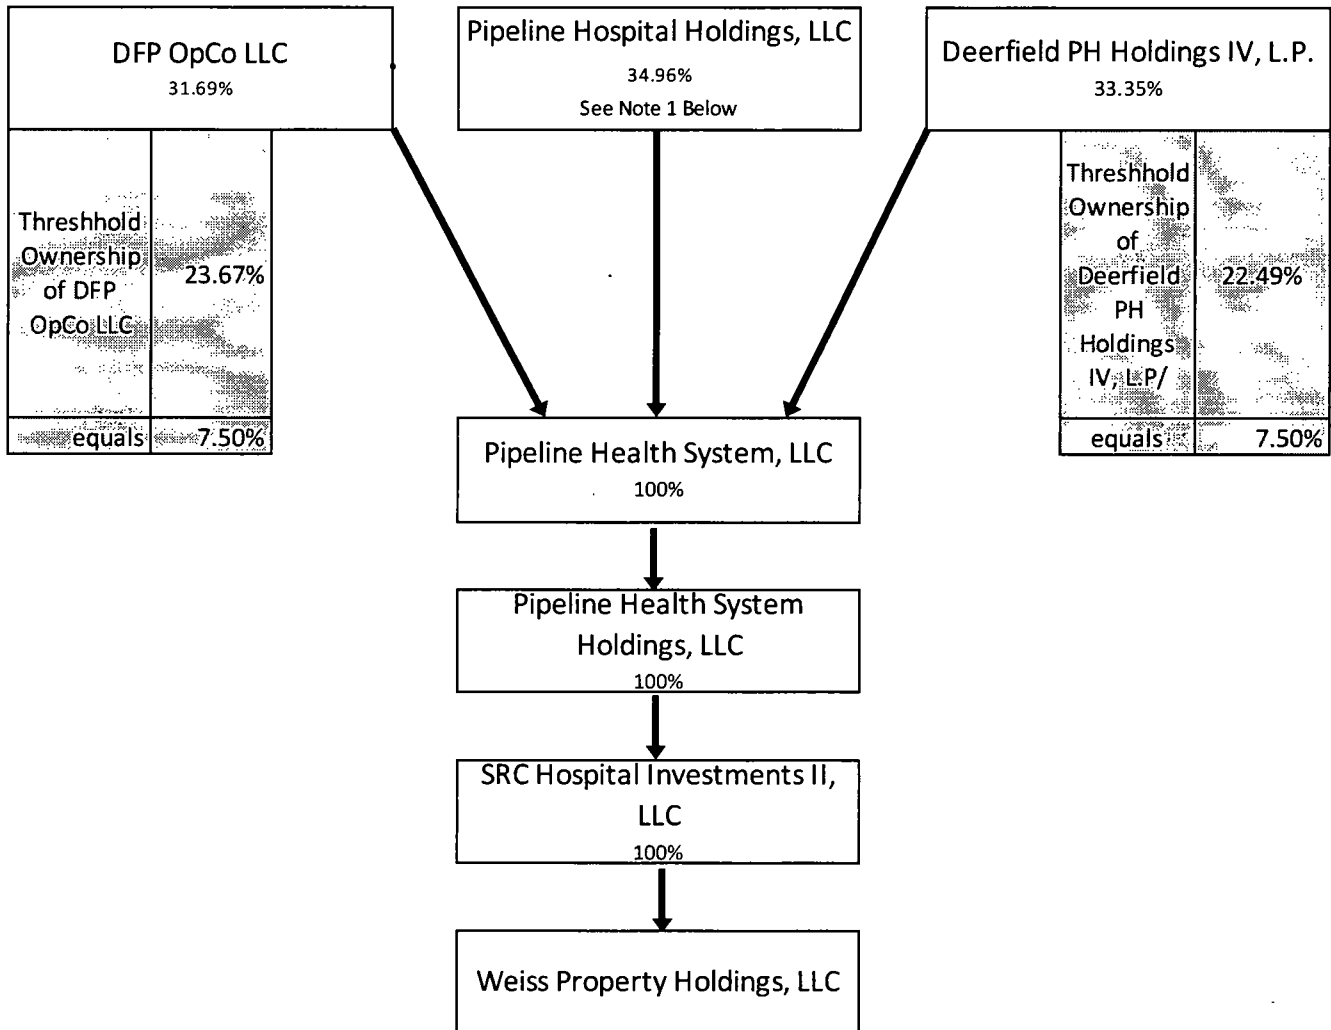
DFP OpCo LLC
31.69%

Pipeline Hospital Holdings, LLC
34.96%
See Note 1 Below

Deerfield PH Holdings IV, L.P.
33.35%

| Threshhold Ownership of DFP OpCo LLC | 23.67% |
|---|---|
| equals | 7.50% |

| Threshhold Ownership of Deerfield PH Holdings IV, L.P/ | 22.49% |
|---|---|
| equals | 7.50% |

Pipeline Health System, LLC
100%

Pipeline Health System Holdings, LLC
100%

SRC Hospital Investments II, LLC
100%

Weiss Property Holdings, LLC